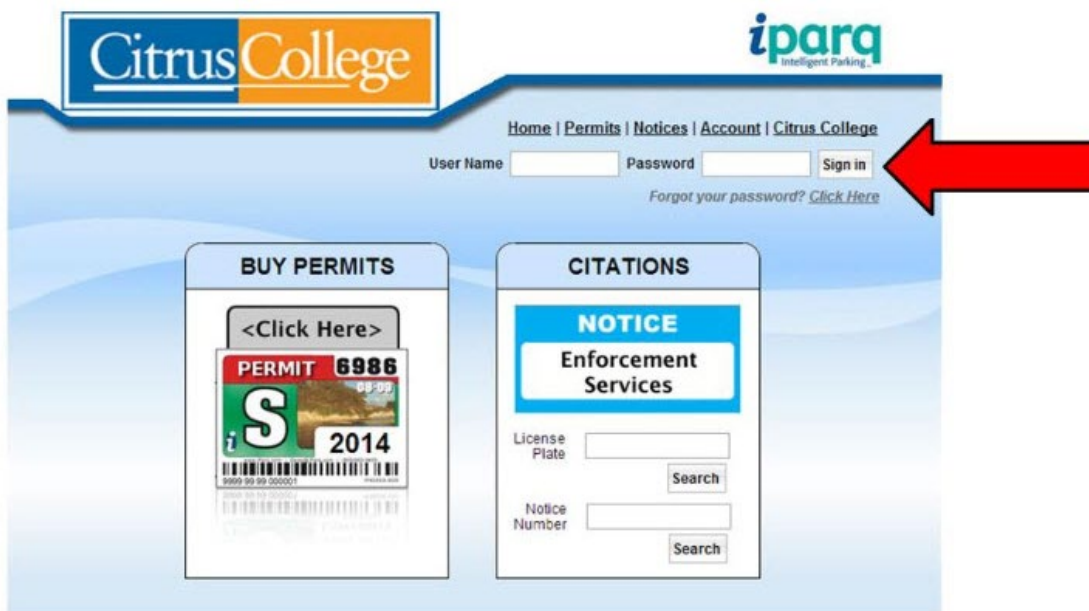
Citrus College

iparq
Intelligent Parking

Home | Permits | Notices | Account | Citrus College

User Name Password Sign in

Forgot your password? Click Here

BUY PERMITS

<Click Here>

PERMIT 6986

S

2014

9999 99 99 000001

CITATIONS

NOTICE

Enforcement Services

License Plate

Search

Notice Number

Search